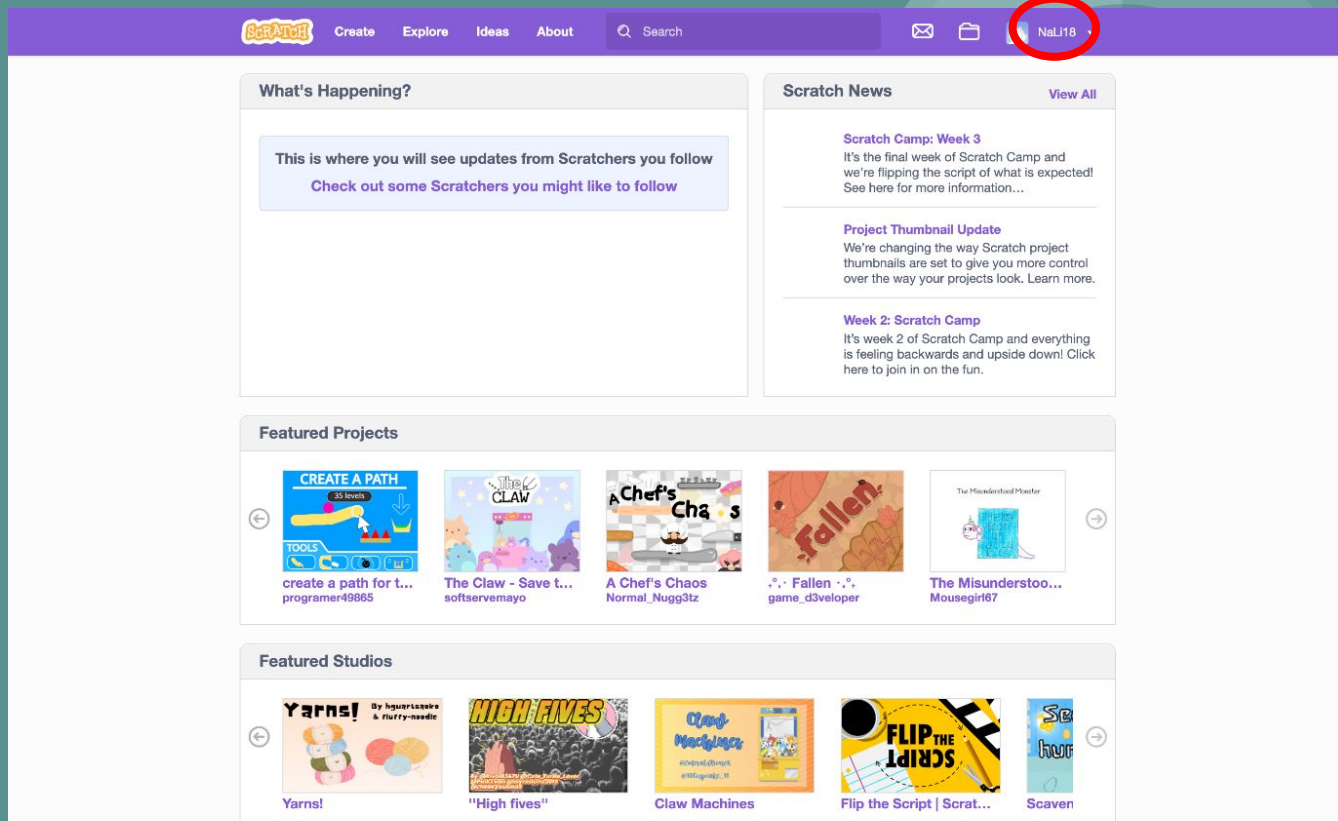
SCRATCH Create Explore Ideas About Search NaLi18

What's Happening?

This is where you will see updates from Scratchers you follow
Check out some Scratchers you might like to follow

Scratch News View All

Scratch Camp: Week 3
It's the final week of Scratch Camp and we're flipping the script of what is expected! See here for more information…

Project Thumbnail Update
We're changing the way Scratch project thumbnails are set to give you more control over the way your projects look. Learn more.

Week 2: Scratch Camp
It's week 2 of Scratch Camp and everything is feeling backwards and upside down! Click here to join in on the fun.

Featured Projects

CREATE A PATH
35 levels
TOOLS
create a path for t…
programer49865

The CLAW
The Claw - Save t…
softservemayo

A Chef's Chaos
A Chef's Chaos
Normal_Nugg3tz

Fallen
.°.· Fallen ·.°.
game_d3veloper

The Misunderstood Monster
The Misunderstoo…
Mousegirl67

Featured Studios

Yarns! By hgwarisoaks & fluffy-noodle
Yarns!

HIGH FIVES
"High fives"

Claw Machines
Claw Machines

FLIP THE SCRIPT
Flip the Script | Scrat…

Sca hun
Scaven